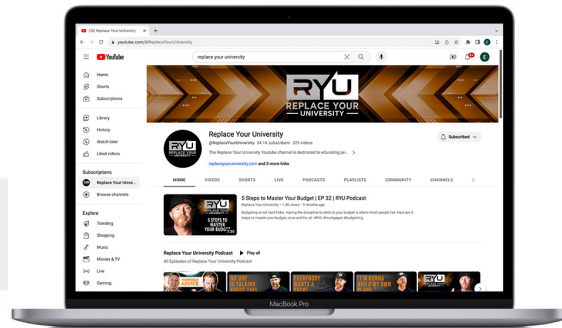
(10) Replace Your University

youtube.com/@ReplaceYourUniversity

YouTube

replace your university

Home
Shorts
Subscriptions
Library
History
Watch later
Liked videos

Subscriptions
Replace Your Univ...
Browse channels

Explore
Trending
Shopping
Music
Movies & TV
Live
Gaming

RYU
REPLACE YOUR UNIVERSITY

Replace Your University
@ReplaceYourUniversity 34.1K subscribers 525 videos
The Replace Your University Youtube channel is dedicated to educating pe...
replaceyouruniversity.com and 3 more links

Subscribed

HOME VIDEOS SHORTS LIVE PODCASTS PLAYLISTS COMMUNITY CHANNELS

5 STEPS TO MASTER YOUR BUDGET

5 Steps to Master Your Budget | EP 32 | RYU Podcast
Replace Your University • 1.5K views • 3 months ago
Budgeting is not kid trade. Having the discipline to stick to your budget is where most people fail. Here are 5 steps to master your budget, once and for all. #RYU #mortgages #budgeting

Replace Your University Podcast Play all
All Episodes of Replace Your University Podcast

EVERYBODY WANTS A PIECE

MacBook Pro